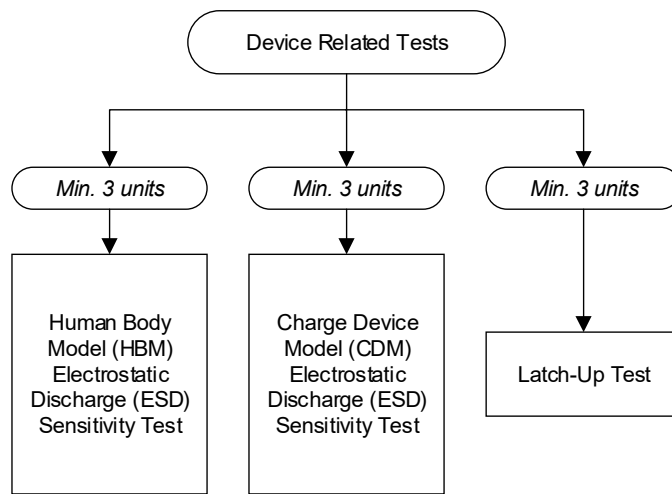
Device Related Tests

Min. 3 units

Min. 3 units

Min. 3 units

Human Body Model (HBM) Electrostatic Discharge (ESD) Sensitivity Test

Charge Device Model (CDM) Electrostatic Discharge (ESD) Sensitivity Test

Latch-Up Test